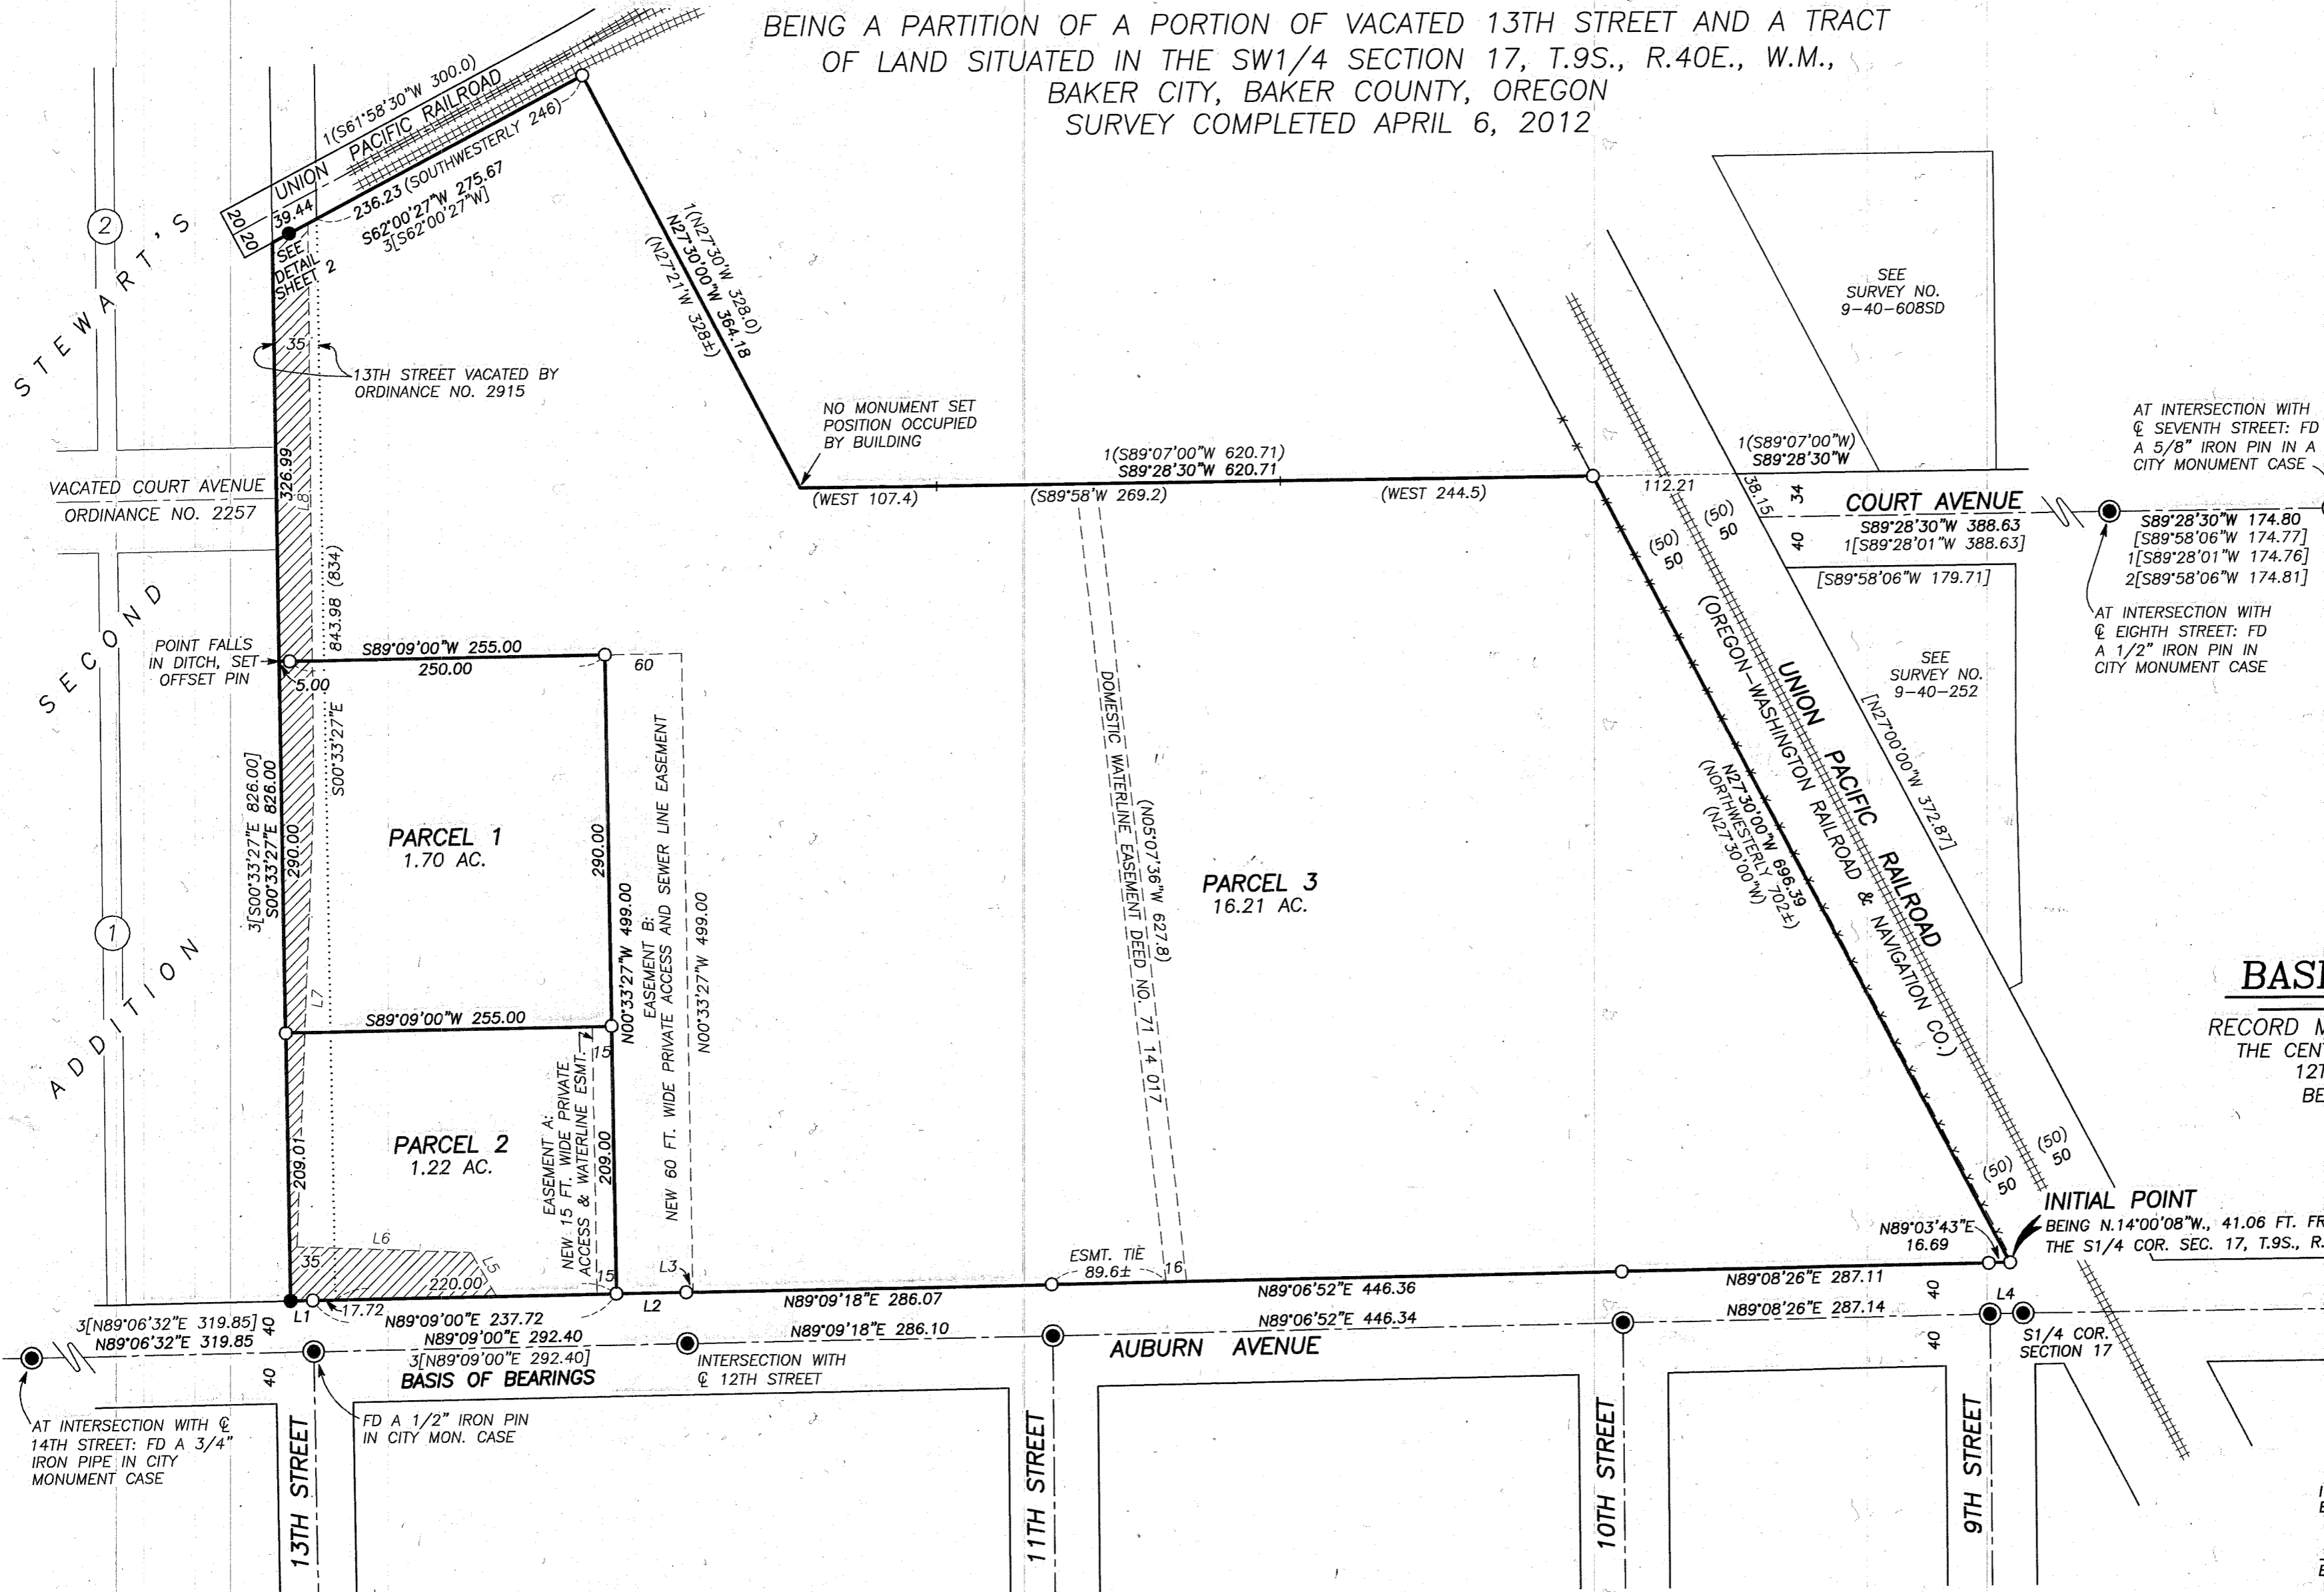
BEING A PARTITION OF A PORTION OF VACATED 13TH STREET AND A TRACT OF LAND SITUATED IN THE SW1/4 SECTION 17, T.9S., R.40E., W.M., BAKER CITY, BAKER COUNTY, OREGON
SURVEY COMPLETED APRIL 6, 2012

STEWART'S SECOND ADDITION

2

1

UNION PACIFIC RAILROAD

1(S61°58'30"W 300.0)

20 20

39.44

236.23 (SOUTHWESTERLY 246)

S62°00'27"W 275.67
3[S62°00'27"W]

SEE DETAIL SHEET 2

1(N27°30'W 328.0)
N27°30'00"W 364.18
(N27°21'W 328±)

35

13TH STREET VACATED BY ORDINANCE NO. 2915

VACATED COURT AVENUE
ORDINANCE NO. 2257

326.99

L8

843.98 (834)

NO MONUMENT SET POSITION OCCUPIED BY BUILDING

1(S89°07'00"W 620.71)
S89°28'30"W 620.71

(WEST 107.4)

(S89°58'W 269.2)

(WEST 244.5)

SEE SURVEY NO. 9-40-608SD

1(S89°07'00"W)
S89°28'30"W

112.21

38.15

34

40

(50)
50

(50)
50

COURT AVENUE

S89°28'30"W 388.63
1[S89°28'01"W 388.63]

[S89°58'06"W 179.71]

AT INTERSECTION WITH ℄ SEVENTH STREET: FD A 5/8" IRON PIN IN A CITY MONUMENT CASE

S89°28'30"W 174.80
[S89°58'06"W 174.77]
1[S89°28'01"W 174.76]
2[S89°58'06"W 174.81]

AT INTERSECTION WITH ℄ EIGHTH STREET: FD A 1/2" IRON PIN IN CITY MONUMENT CASE

SEE SURVEY NO. 9-40-252

POINT FALLS IN DITCH, SET OFFSET PIN

5.00

S89°09'00"W 255.00
250.00

60

3[S00°33'27"E 826.00]
S00°33'27"E 826.00

290.00

S00°33'27"E

PARCEL 1
1.70 AC.

290.00

N00°33'27"W 499.00

EASEMENT B:
NEW 60 FT. WIDE PRIVATE ACCESS AND SEWER LINE EASEMENT

N00°33'27"W 499.00

DOMESTIC WATERLINE EASEMENT DEED NO. 71 14 017

(N05°07'36"W 627.8)

PARCEL 3
16.21 AC.

(OREGON-WASHINGTON RAILROAD & NAVIGATION CO.)

UNION PACIFIC RAILROAD

N27°30'00"W 696.39
(NORTHWESTERLY 702±)
(N27°30'00"W)

[N27°00'00"W 372.87]

L7

S89°09'00"W 255.00

15

EASEMENT A:
NEW 15 FT. WIDE PRIVATE ACCESS & WATERLINE ESMT.

PARCEL 2
1.22 AC.

209.01

209.00

L6

35

220.00

L5

15

L3

ESMT. TIE
89.6±

16

(50)
50

(50)
50

INITIAL POINT
BEING N.14°00'08"W., 41.06 FT. FR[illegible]
THE S1/4 COR. SEC. 17, T.9S., R.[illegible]

N89°03'43"E
16.69

BASI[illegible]

RECORD M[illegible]
THE CEN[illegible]
12T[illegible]
BE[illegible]

3[N89°06'32"E 319.85]
N89°06'32"E 319.85

40

L1

17.72

N89°09'00"E 237.72

L2

N89°09'00"E 292.40
3[N89°09'00"E 292.40]
BASIS OF BEARINGS

N89°09'18"E 286.07
N89°09'18"E 286.10

N89°06'52"E 446.36
N89°06'52"E 446.34

N89°08'26"E 287.11
N89°08'26"E 287.14

40

40

L4

S1/4 COR. SECTION 17

INTERSECTION WITH ℄ 12TH STREET

AUBURN AVENUE

40

AT INTERSECTION WITH ℄ 14TH STREET: FD A 3/4" IRON PIPE IN CITY MONUMENT CASE

FD A 1/2" IRON PIN IN CITY MON. CASE

13TH STREET

11TH STREET

10TH STREET

9TH STREET